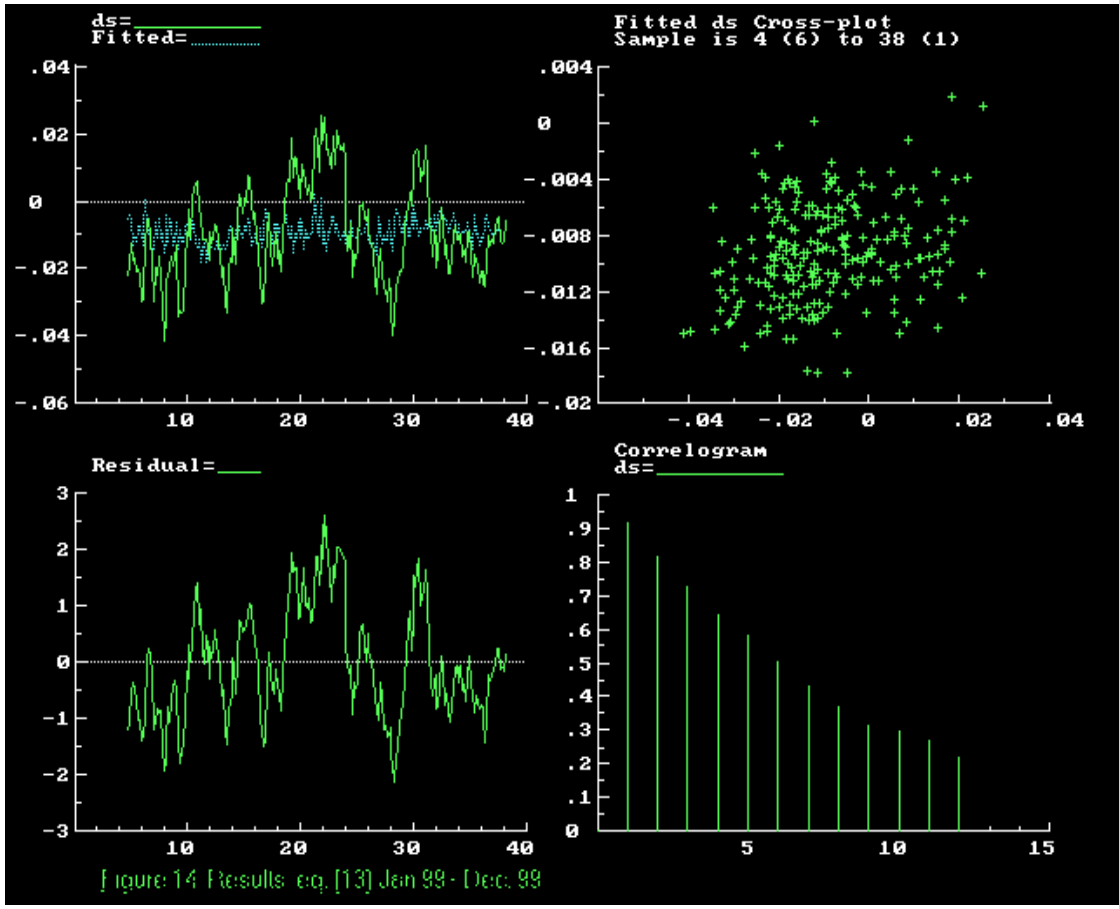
ds=
Fitted=

.04
.02
0
-.02
-.04
-.06
10
20
30
40

Fitted ds Cross-plot
Sample is 4 (6) to 38 (1)

.004
0
-.004
-.008
-.012
-.016
-.02
-.04
-.02
0
.02
.04

Residual=

3
2
1
0
-1
-2
-3
10
20
30
40

Correlogram
ds=

1
.9
.8
.7
.6
.5
.4
.3
.2
.1
0
5
10
15

Figure 14 Results eq. [13] Jan 99 - Dec. 99